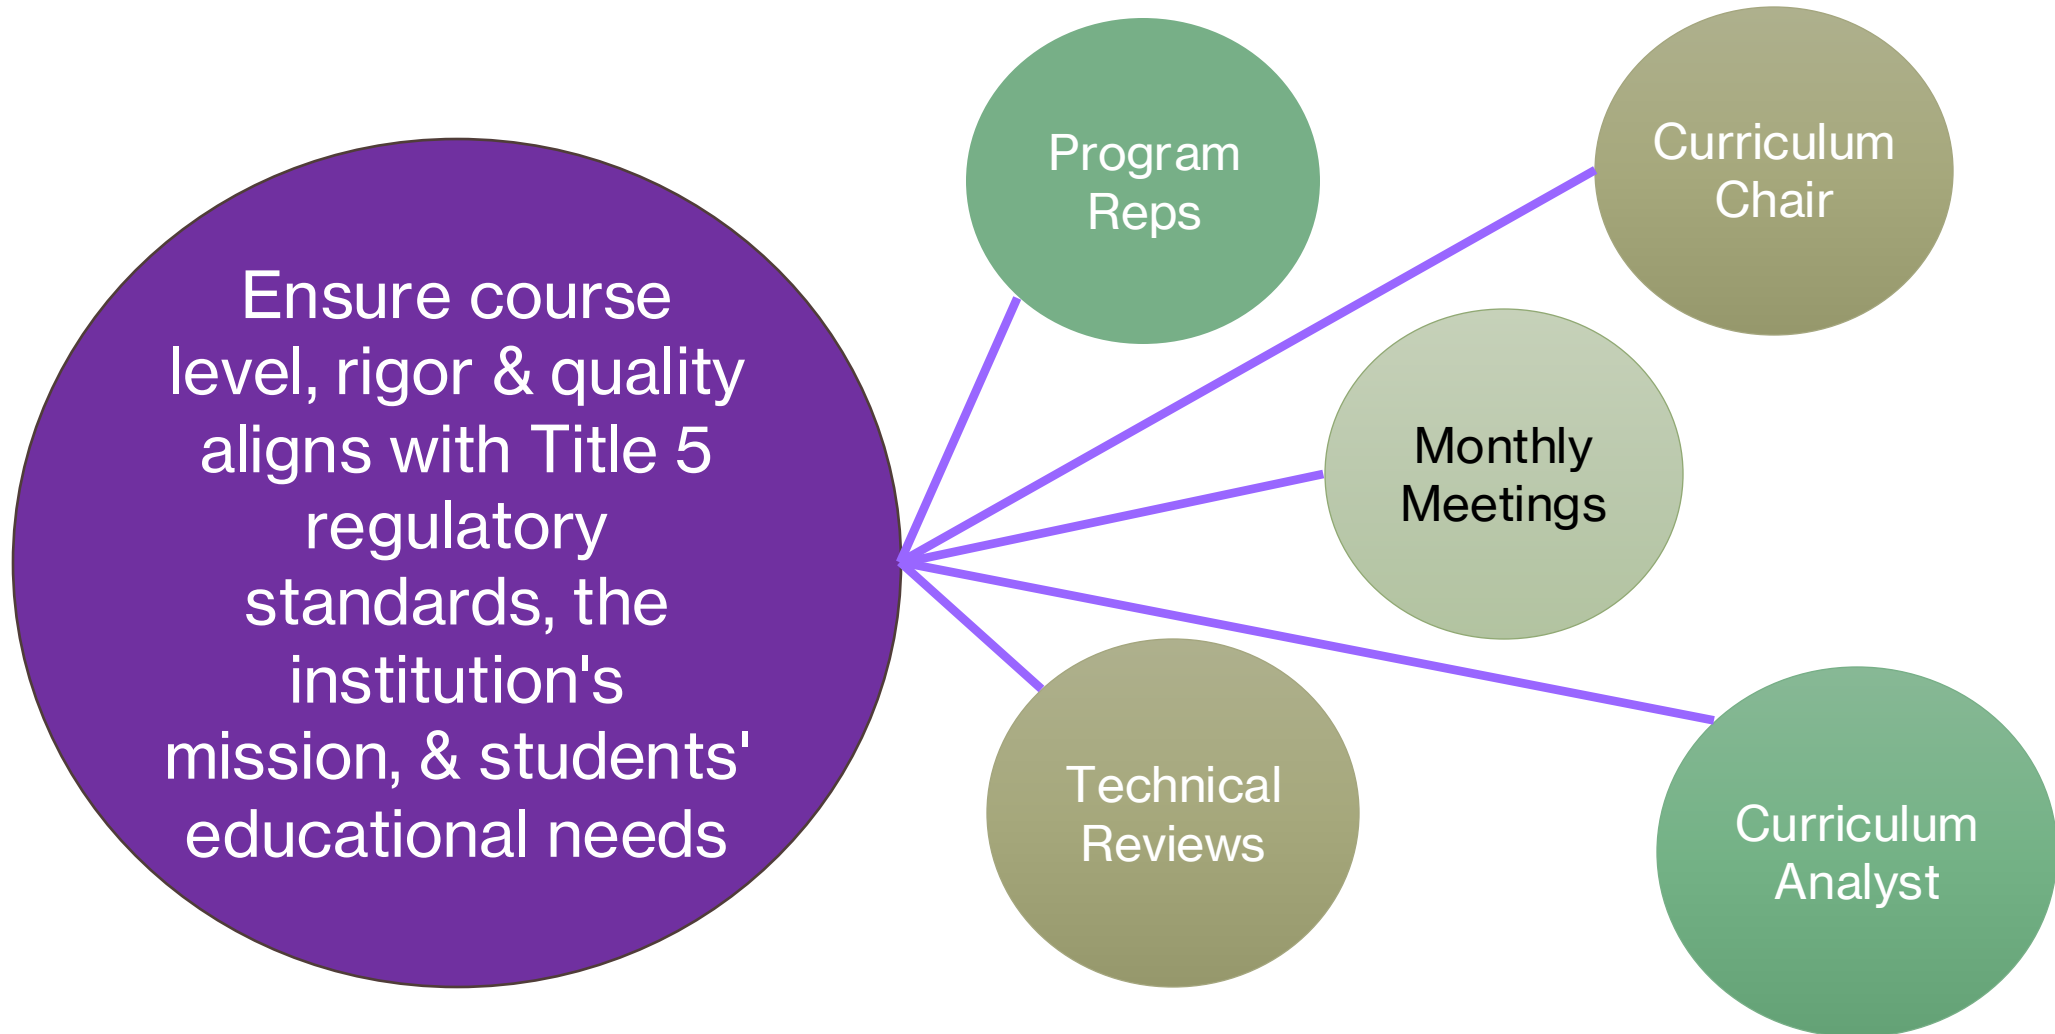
Ensure course level, rigor & quality aligns with Title 5 regulatory standards, the institution's mission, & students' educational needs

Program Reps

Curriculum Chair

Monthly Meetings

Technical Reviews

Curriculum Analyst